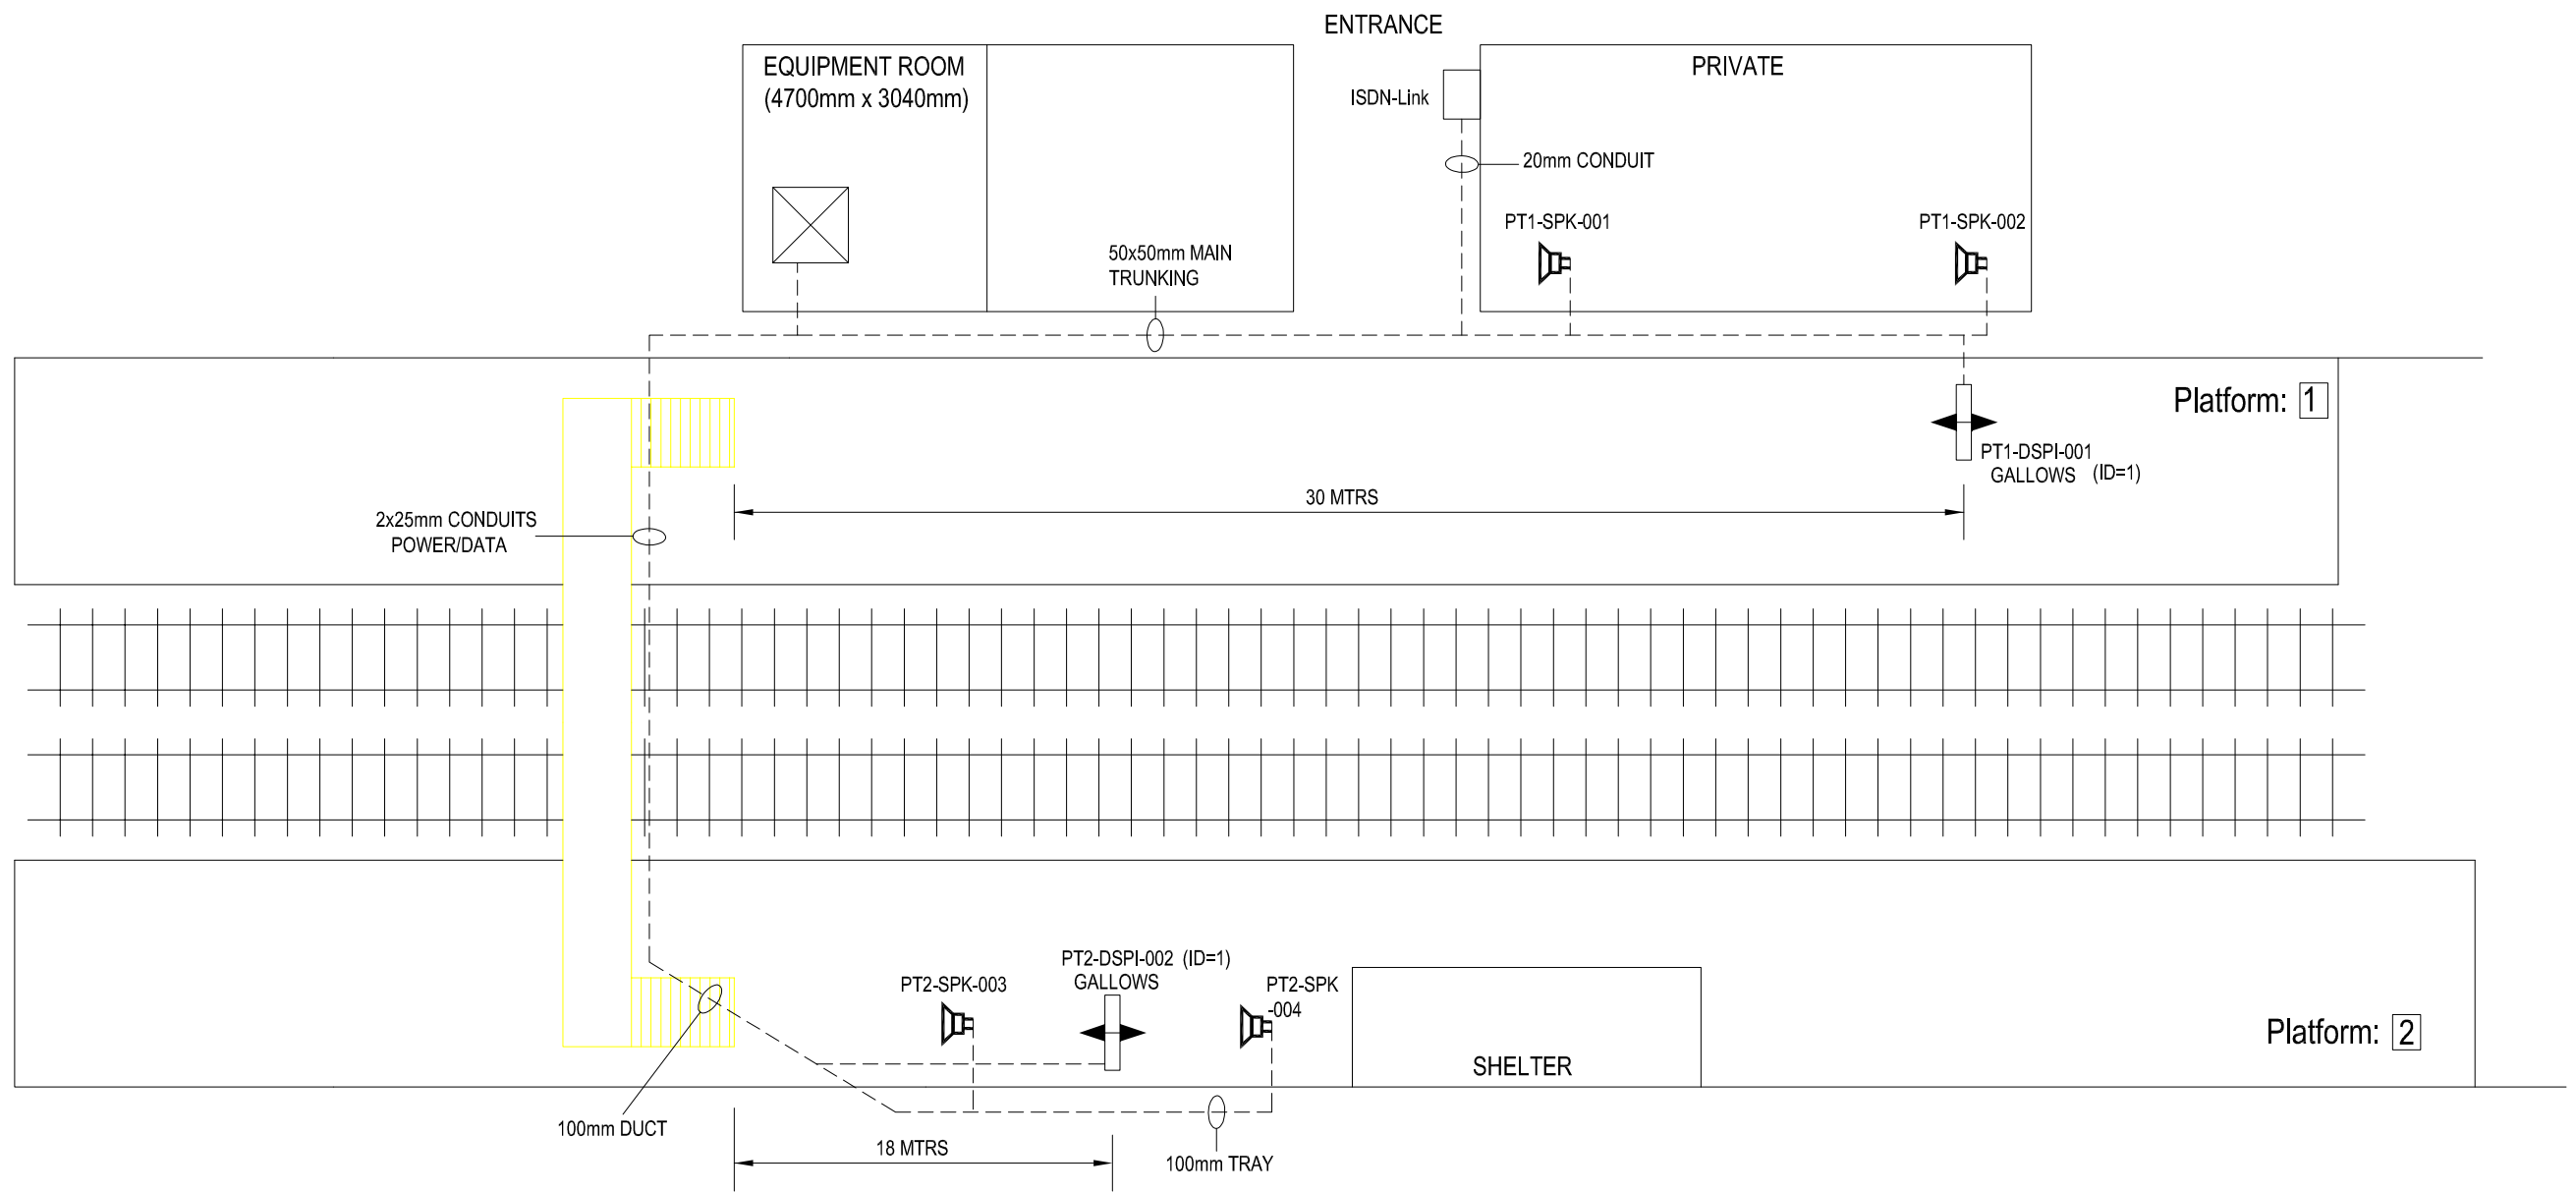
ENTRANCE

EQUIPMENT ROOM
(4700mm x 3040mm)

50x50mm MAIN TRUNKING

ISDN-Link

PRIVATE

20mm CONDUIT

PT1-SPK-001

PT1-SPK-002

Platform: 1

PT1-DSPI-001
GALLOWS (ID=1)

30 MTRS

2x25mm CONDUITS
POWER/DATA

PT2-DSPI-002 (ID=1)
GALLOWS

PT2-SPK-003

PT2-SPK
-004

SHELTER

Platform: 2

100mm DUCT

18 MTRS

100mm TRAY